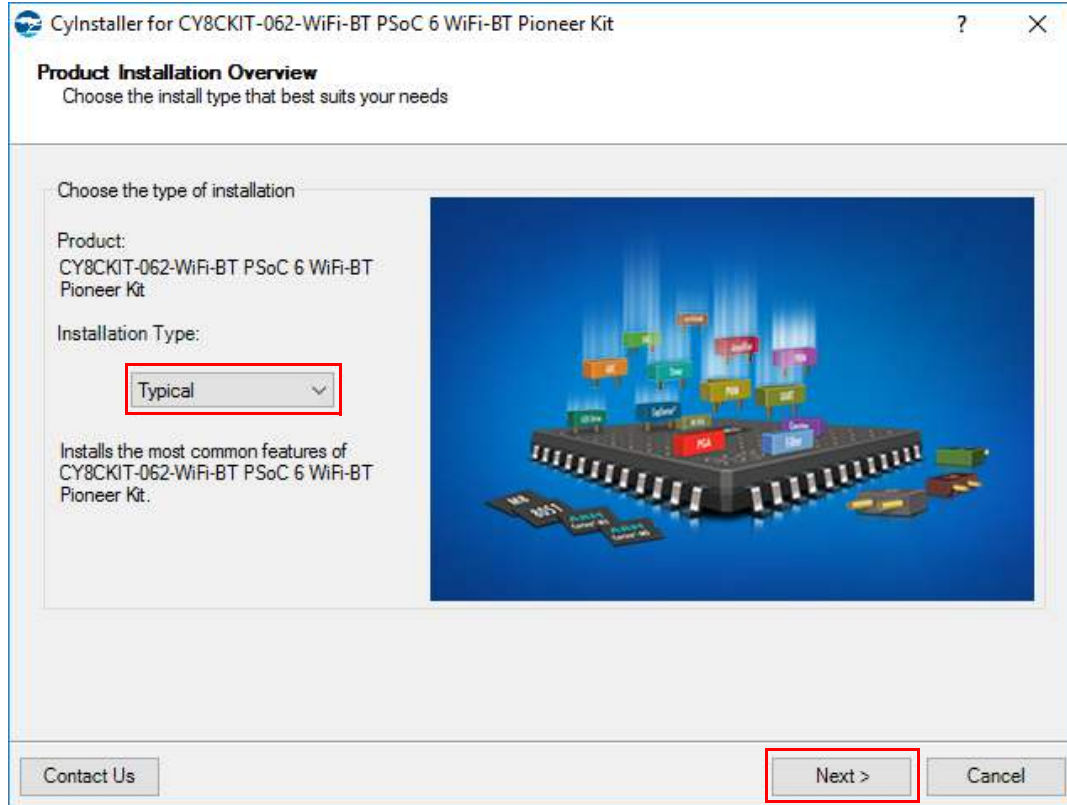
CyInstaller for CY8CKIT-062-WiFi-BT PSoC 6 WiFi-BT Pioneer Kit

?

Product Installation Overview
Choose the install type that best suits your needs

Choose the type of installation

Product:
CY8CKIT-062-WiFi-BT PSoC 6 WiFi-BT Pioneer Kit

Installation Type:

Typical

Installs the most common features of CY8CKIT-062-WiFi-BT PSoC 6 WiFi-BT Pioneer Kit.

PGA

Contact Us

Next >

Cancel